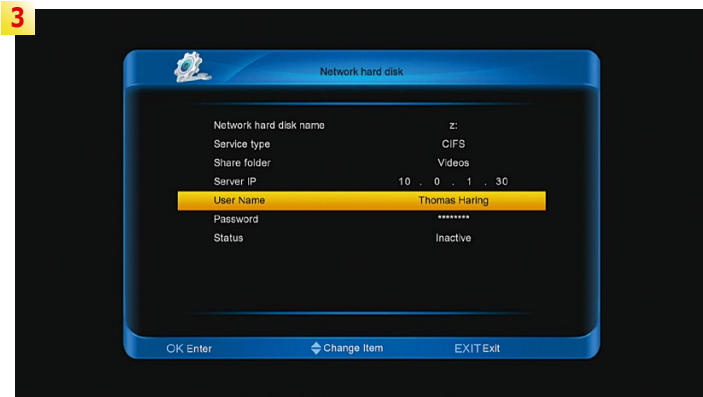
3

Network hard disk

| | |
|---|---|
| Network hard disk name | z: |
| Service type | CIFS |
| Share folder | Videos |
| Server IP | 10 . 0 . 1 . 30 |
| User Name | Thomas Haring |
| Password | ******** |
| Status | Inactive |

OK Enter Change Item EXIT Exit